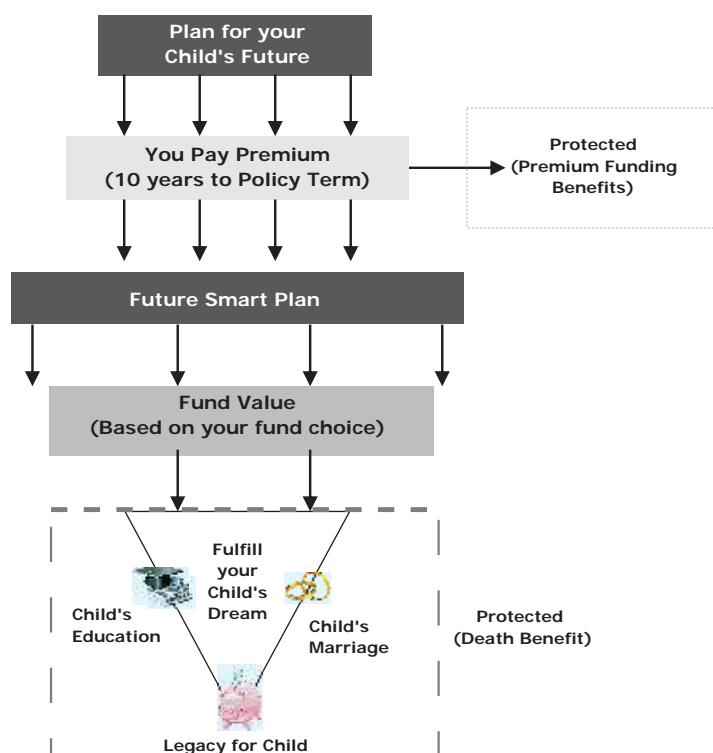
Plan for your Child's Future

You Pay Premium (10 years to Policy Term)

Protected (Premium Funding Benefits)

Future Smart Plan

Fund Value (Based on your fund choice)

Fulfill your Child's Dream

Child's Education

Child's Marriage

Protected (Death Benefit)

Legacy for Child